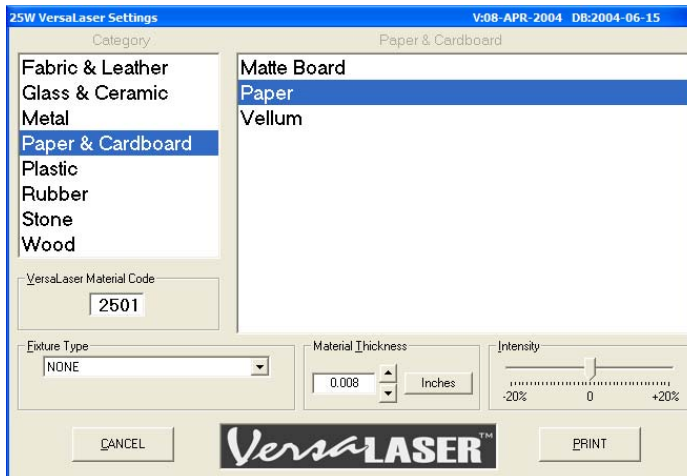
25W VersaLaser Settings V:08-APR-2004 DB:2004-06-15

Category

Fabric & Leather
Glass & Ceramic
Metal
Paper & Cardboard
Plastic
Rubber
Stone
Wood

VersaLaser Material Code
2501

Paper & Cardboard

Matte Board
Paper
Vellum

Fixture Type
NONE

Material Thickness
0.008
Inches

Intensity
-20% 0 +20%

CANCEL

VersaLASER™

PRINT